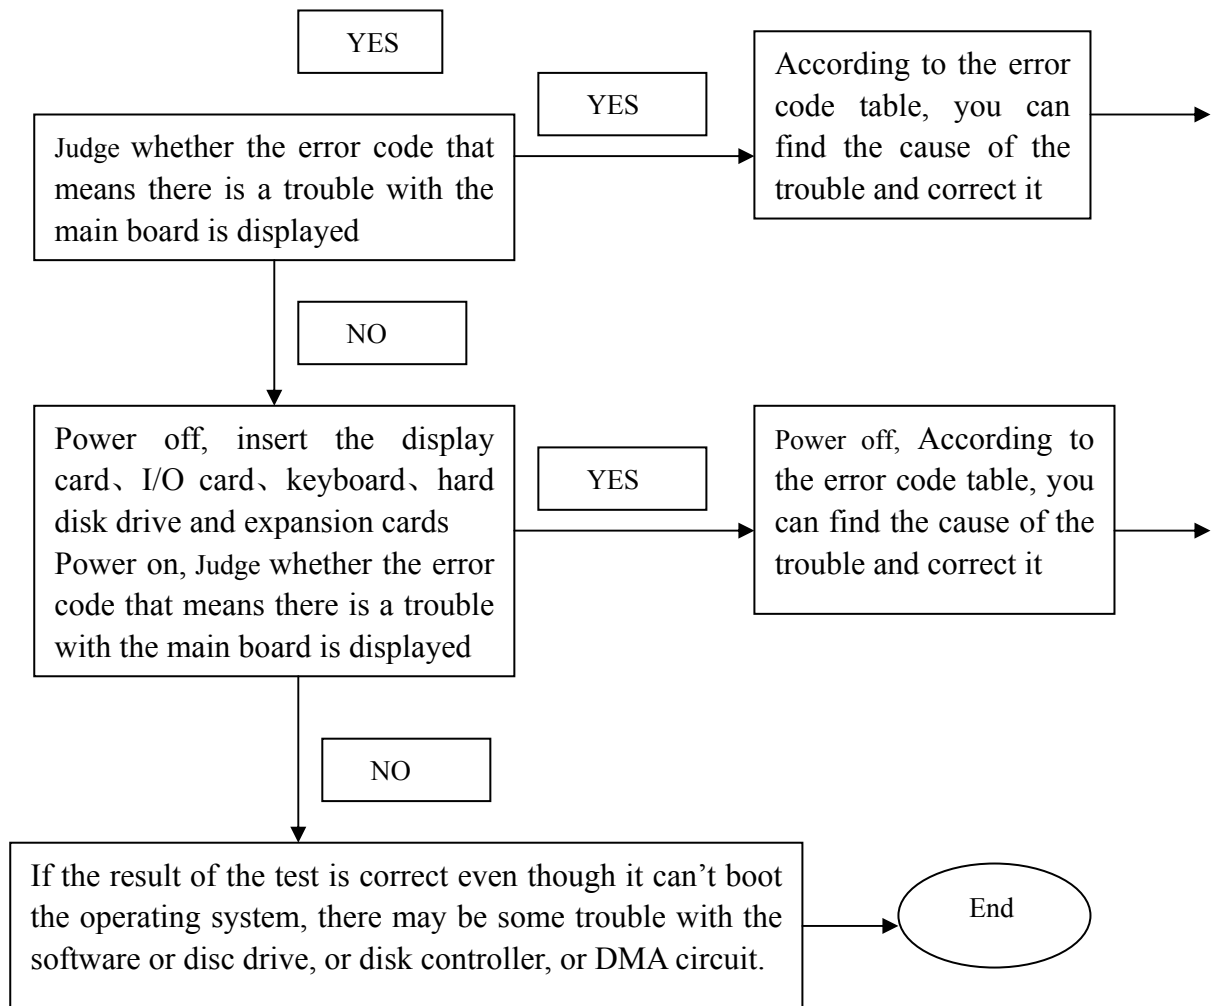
YES

YES

Judge whether the error code that means there is a trouble with the main board is displayed

According to the error code table, you can find the cause of the trouble and correct it

NO

Power off, insert the display card、I/O card、keyboard、hard disk drive and expansion cards Power on, Judge whether the error code that means there is a trouble with the main board is displayed

YES

Power off, According to the error code table, you can find the cause of the trouble and correct it

NO

If the result of the test is correct even though it can't boot the operating system, there may be some trouble with the software or disc drive, or disk controller, or DMA circuit.

End